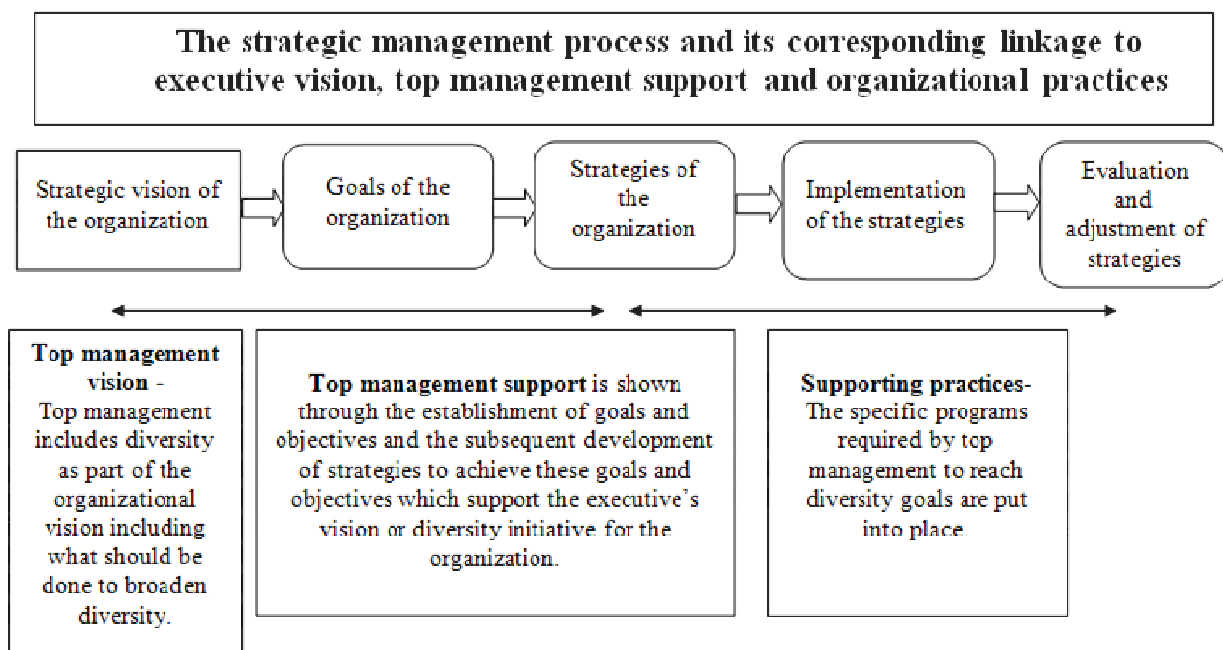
The strategic management process and its corresponding linkage to executive vision, top management support and organizational practices

Strategic vision of the organization

Goals of the organization

Strategies of the organization

Implementation of the strategies

Evaluation and adjustment of strategies

**Top management vision** - Top management includes diversity as part of the organizational vision including what should be done to broaden diversity.

**Top management support** is shown through the establishment of goals and objectives and the subsequent development of strategies to achieve these goals and objectives which support the executive's vision or diversity initiative for the organization.

**Supporting practices**- The specific programs required by top management to reach diversity goals are put into place.